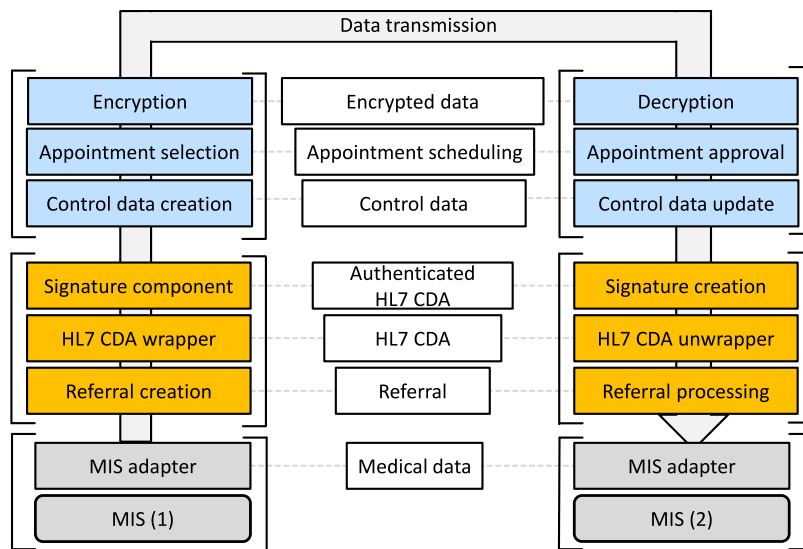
Data transmission

Encryption
Appointment selection
Control data creation
Signature component
HL7 CDA wrapper
Referral creation
MIS adapter
MIS (1)

Encrypted data
Appointment scheduling
Control data
Authenticated HL7 CDA
HL7 CDA
Referral
Medical data

Decryption
Appointment approval
Control data update
Signature creation
HL7 CDA unwrapper
Referral processing
MIS adapter
MIS (2)